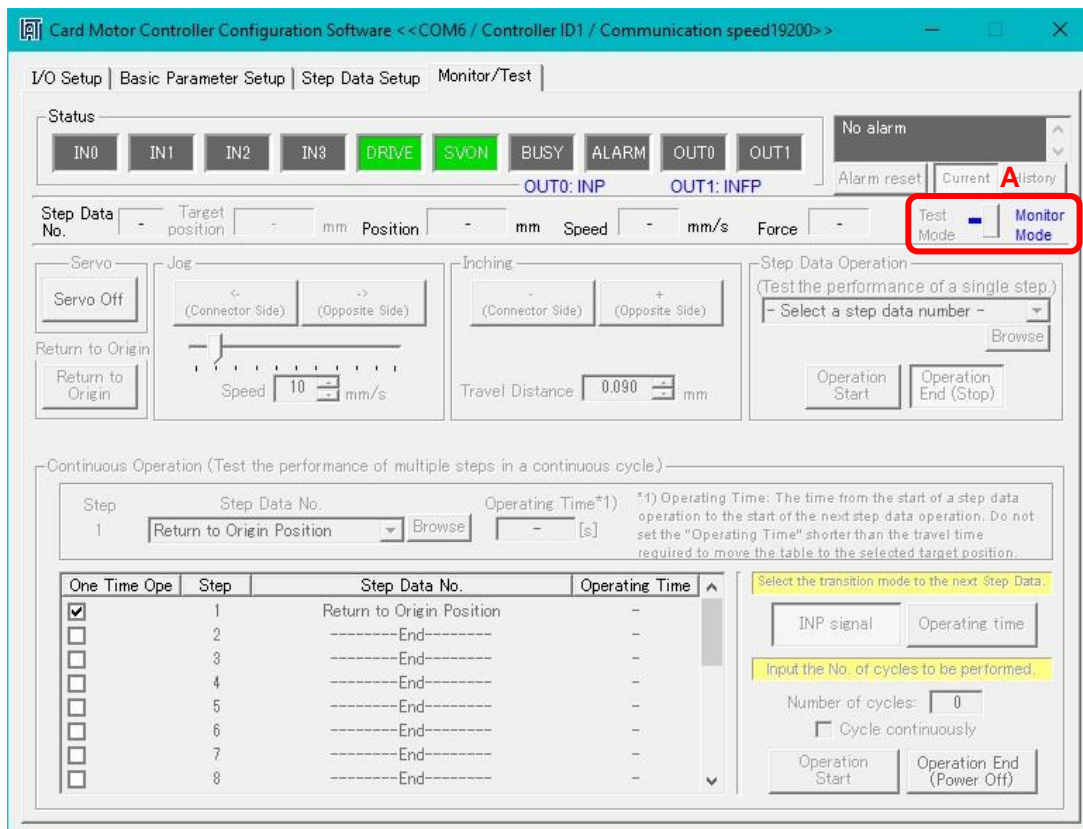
Card Motor Controller Configuration Software <<COM6 / Controller ID1 / Communication speed19200>>

I/O Setup | Basic Parameter Setup | Step Data Setup | Monitor/Test

Status

IN0 IN1 IN2 IN3 DRIVE SVON BUSY ALARM OUT0 OUT1

OUT0: INP OUT1: INFP

No alarm

Alarm reset Current History

A

Step Data No. - Target position - mm Position - mm Speed - mm/s Force -

Test Mode Monitor Mode

Servo
Servo Off

Return to Origin
Return to Origin

Jog
<- (Connector Side) -> (Opposite Side)

Speed 10 mm/s

Inching
- (Connector Side) + (Opposite Side)

Travel Distance 0.090 mm

Step Data Operation
(Test the performance of a single step.)
- Select a step data number -
Browse

Operation Start Operation End (Stop)

Continuous Operation (Test the performance of multiple steps in a continuous cycle.)

Step 1 Step Data No. Return to Origin Position Browse Operating Time*1) - [s]

*1) Operating Time: The time from the start of a step data operation to the start of the next step data operation. Do not set the "Operating Time" shorter than the travel time required to move the table to the selected target position.

| One Time Ope | Step | Step Data No. | Operating Time |
|---|---|---|---|
| ☑ | 1 | Return to Origin Position | - |
| ☐ | 2 | ---------End--------- | - |
| ☐ | 3 | ---------End--------- | - |
| ☐ | 4 | ---------End--------- | - |
| ☐ | 5 | ---------End--------- | - |
| ☐ | 6 | ---------End--------- | - |
| ☐ | 7 | ---------End--------- | - |
| ☐ | 8 | ---------End--------- | - |

Select the transition mode to the next Step Data.

INP signal Operating time

Input the No. of cycles to be performed.

Number of cycles: 0

Cycle continuously

Operation Start Operation End (Power Off)